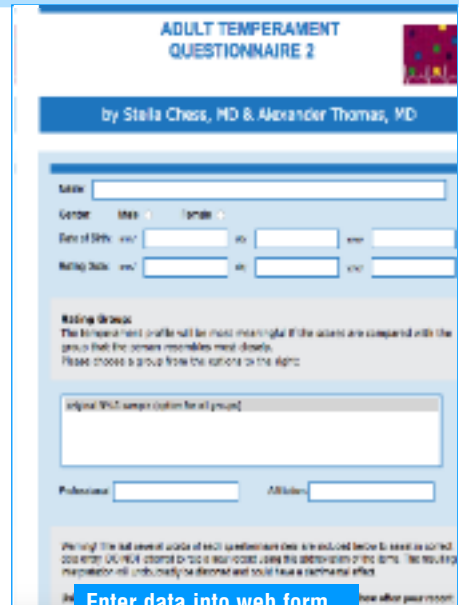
ADULT TEMPERAMENT QUESTIONNAIRE 2

by Stella Chess, MD & Alexander Thomas, MD

Name

Gender Male Female

Date of Birth mm/ dd yyyy

Rating Date mm/ dd yyyy

Rating Groups
The temperament profile will be most meaningful if the scores are compared with the group that the person resembles most closely.
Please choose a group from the options on the right:

original NYLS sample (option for all groups)

Profession Affiliation

Warning! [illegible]

Enter data into web form